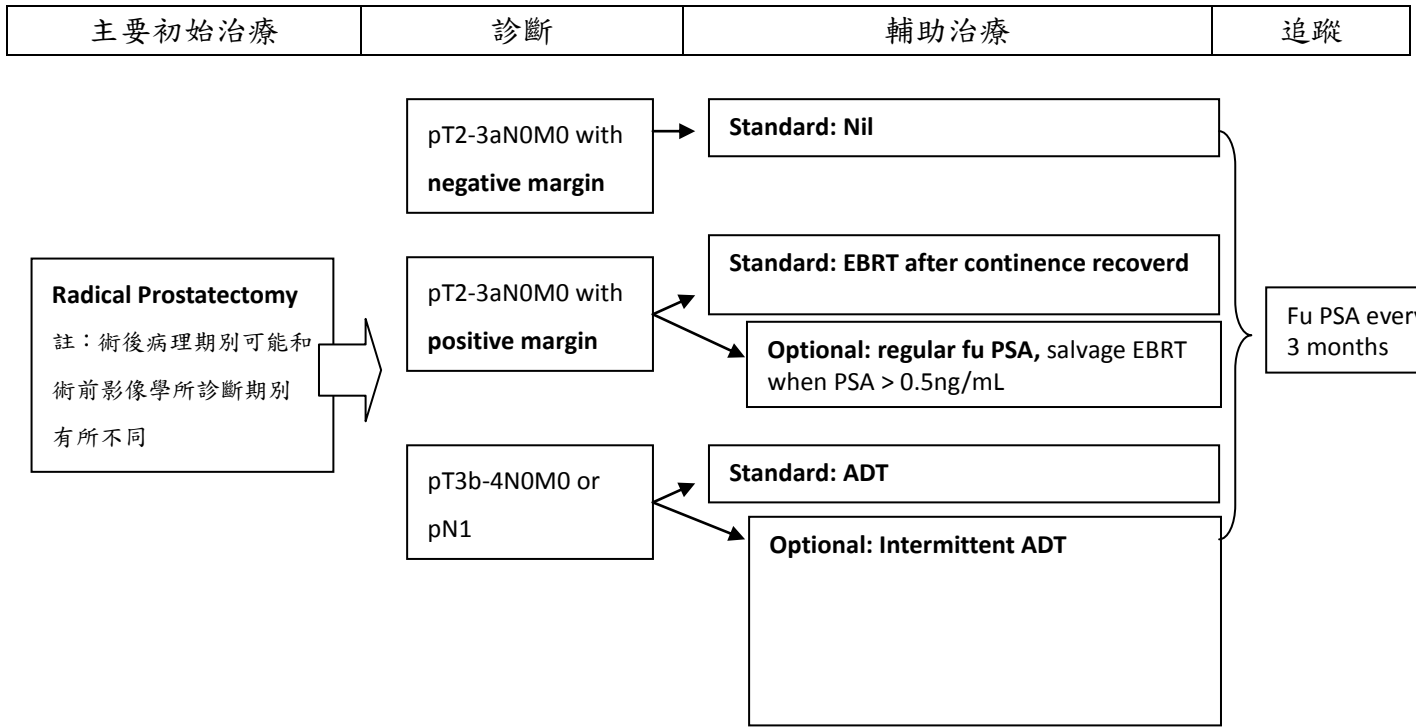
| 主要初始治療 | 診斷 | 輔助治療 | 追蹤 |
|---|---|---|---|

pT2-3aN0M0 with **negative margin**

**Standard: Nil**

**Radical Prostatectomy**
註：術後病理期別可能和術前影像學所診斷期別有所不同

pT2-3aN0M0 with **positive margin**

**Standard: EBRT after continence recoverd**

**Optional: regular fu PSA,** salvage EBRT when PSA > 0.5ng/mL

Fu PSA every 3 months

pT3b-4N0M0 or pN1

**Standard: ADT**

**Optional: Intermittent ADT**